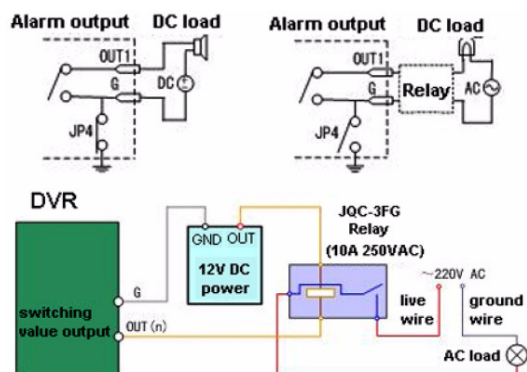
Alarm output DC load

OUT1
G
DC
JP4

Alarm output DC load

OUT1
G
Relay
AC
JP4

DVR

GND OUT
12V DC power

JQC-3FG Relay (10A 250VAC)

~220V AC

live wire

ground wire

switching value output

G

OUT (n)

AC load